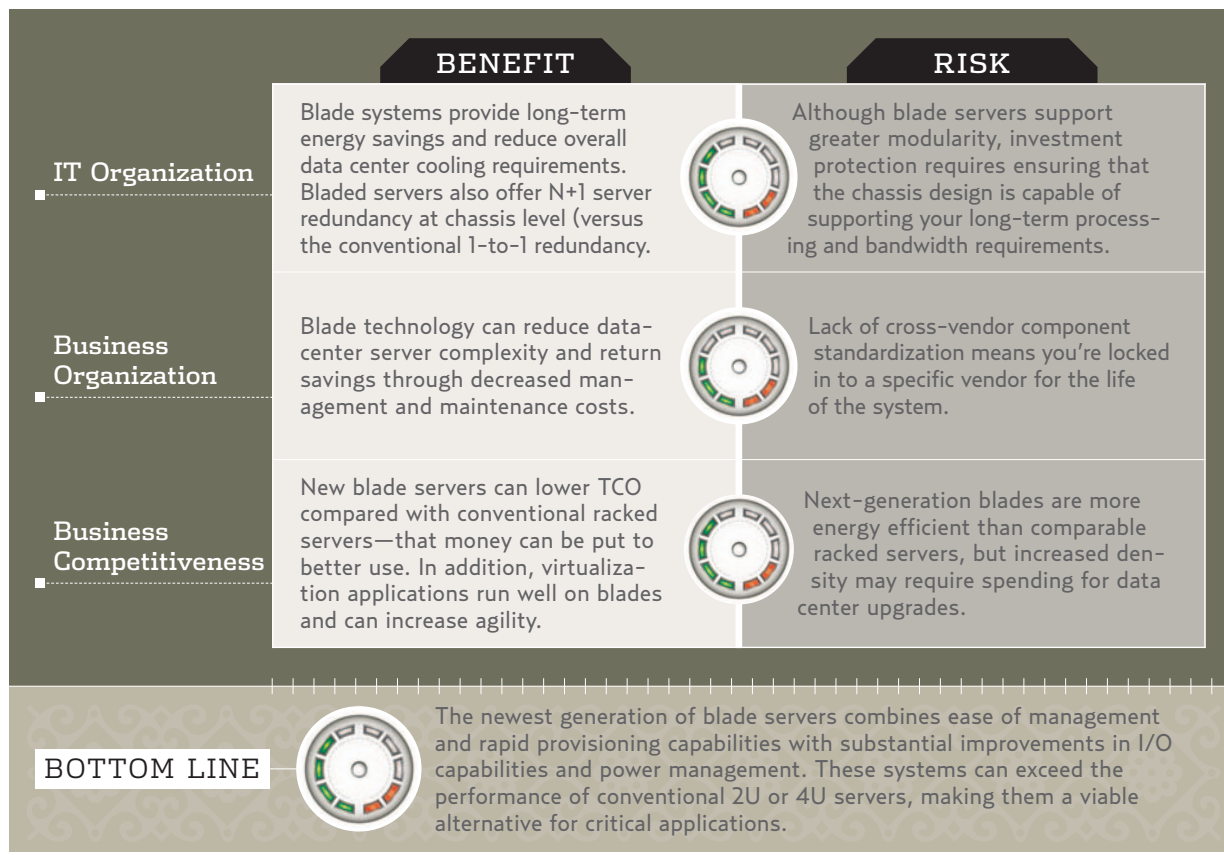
| | BENEFIT | RISK |
|---|---|---|
| IT Organization | Blade systems provide long-term energy savings and reduce overall data center cooling requirements. Bladed servers also offer N+1 server redundancy at chassis level (versus the conventional 1-to-1 redundancy. | Although blade servers support greater modularity, investment protection requires ensuring that the chassis design is capable of supporting your long-term processing and bandwidth requirements. |
| Business Organization | Blade technology can reduce datacenter server complexity and return savings through decreased management and maintenance costs. | Lack of cross-vendor component standardization means you're locked in to a specific vendor for the life of the system. |
| Business Competitiveness | New blade servers can lower TCO compared with conventional racked servers—that money can be put to better use. In addition, virtualization applications run well on blades and can increase agility. | Next-generation blades are more energy efficient than comparable racked servers, but increased density may require spending for data center upgrades. |

BOTTOM LINE

The newest generation of blade servers combines ease of management and rapid provisioning capabilities with substantial improvements in I/O capabilities and power management. These systems can exceed the performance of conventional 2U or 4U servers, making them a viable alternative for critical applications.